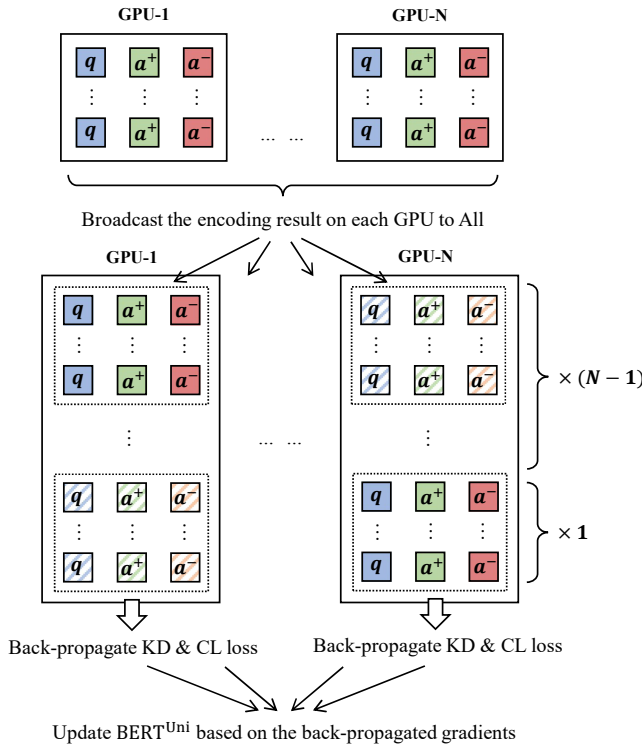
GPU-1

$q$ $a^+$ $a^-$
⋮ ⋮ ⋮
$q$ $a^+$ $a^-$

… …

GPU-N

$q$ $a^+$ $a^-$
⋮ ⋮ ⋮
$q$ $a^+$ $a^-$

Broadcast the encoding result on each GPU to All

GPU-1

$q$ $a^+$ $a^-$
⋮ ⋮ ⋮
$q$ $a^+$ $a^-$

⋮

$q$ $a^+$ $a^-$
⋮ ⋮ ⋮
$q$ $a^+$ $a^-$

… …

GPU-N

$q$ $a^+$ $a^-$
⋮ ⋮ ⋮
$q$ $a^+$ $a^-$

⋮

$q$ $a^+$ $a^-$
⋮ ⋮ ⋮
$q$ $a^+$ $a^-$

$\times (N-1)$

$\times 1$

Back-propagate KD & CL loss

Back-propagate KD & CL loss

Update $\text{BERT}^{\text{Uni}}$ based on the back-propagated gradients